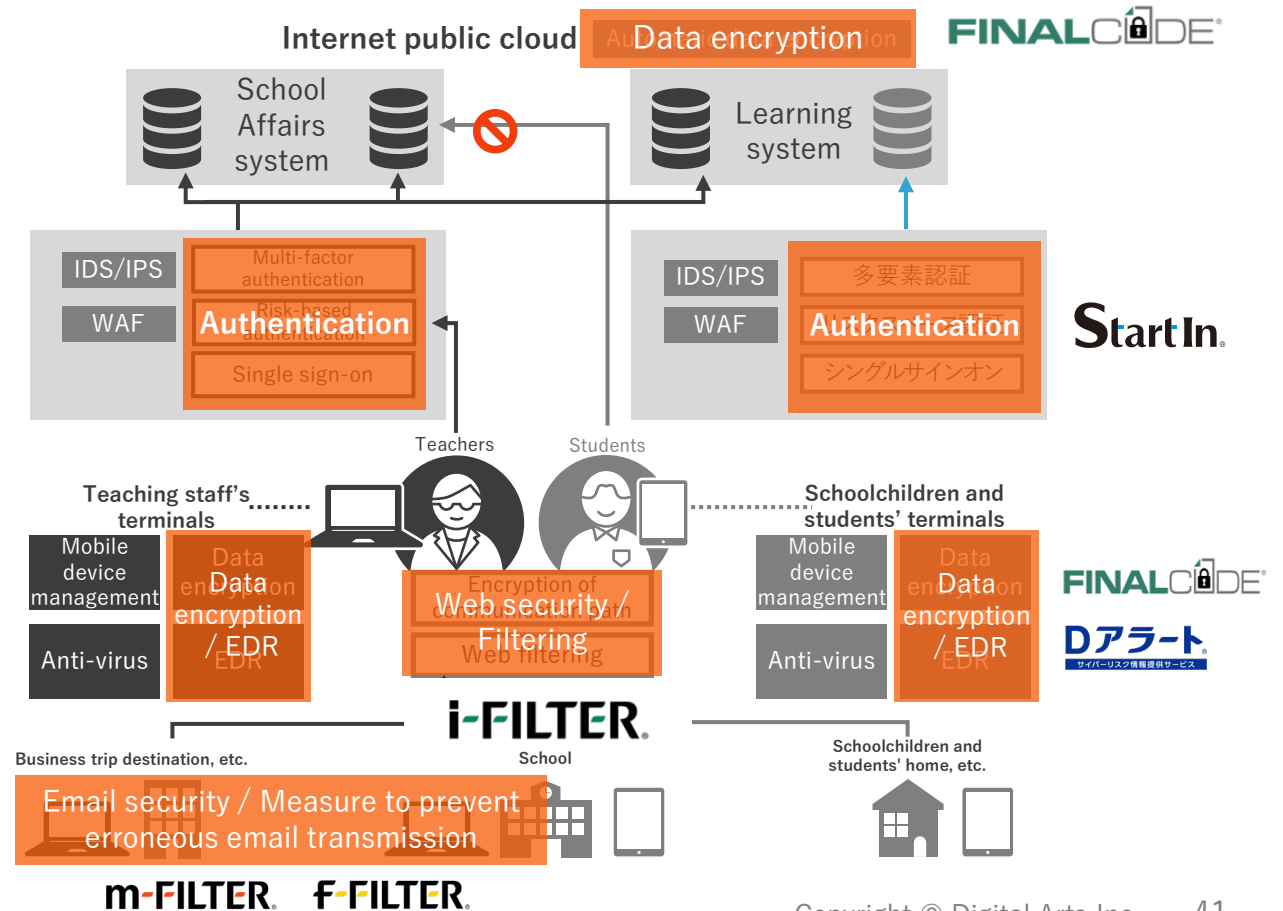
Internet public cloud

Data encryption

FINALCODE

School Affairs system

Learning system

IDS/IPS

WAF

Multi-factor authentication

Risk-based authentication

Authentication

Single sign-on

IDS/IPS

WAF

多要素認証

Authentication

シングルサインオン

StartIn.

Teachers

Students

Teaching staff's terminals

Schoolchildren and students' terminals

Mobile device management

Data encryption

Data encryption / EDR

EDR

Anti-virus

Encryption of communication

Web security / Filtering

Web filtering

Mobile device management

Data encryption

Data encryption / EDR

EDR

Anti-virus

FINALCODE

Dアラート

サイバーリスク情報提供サービス

i-FILTER

Business trip destination, etc.

School

Schoolchildren and students' home, etc.

Email security / Measure to prevent erroneous email transmission

m-FILTER

f-FILTER

Copyright © Digital Arts Inc.

41